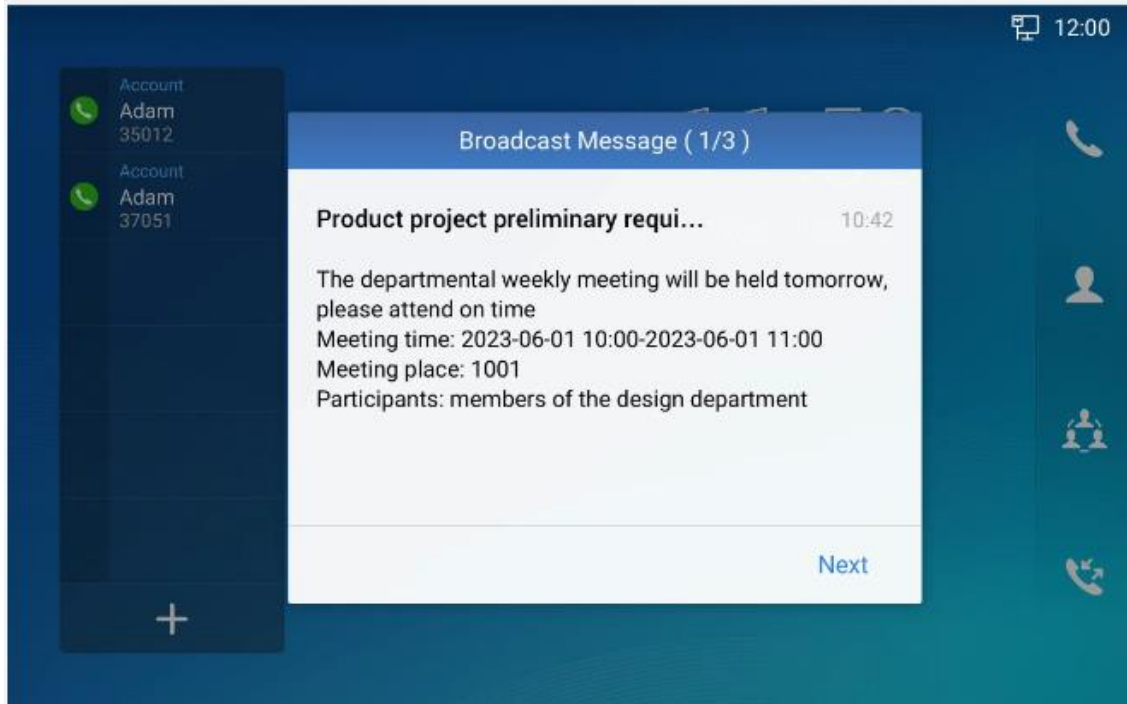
12:00

Account
Adam
35012
Account
Adam
37051

+

Broadcast Message ( 1/3 )

Product project preliminary requi... 10:42

The departmental weekly meeting will be held tomorrow, please attend on time
Meeting time: 2023-06-01 10:00-2023-06-01 11:00
Meeting place: 1001
Participants: members of the design department

Next